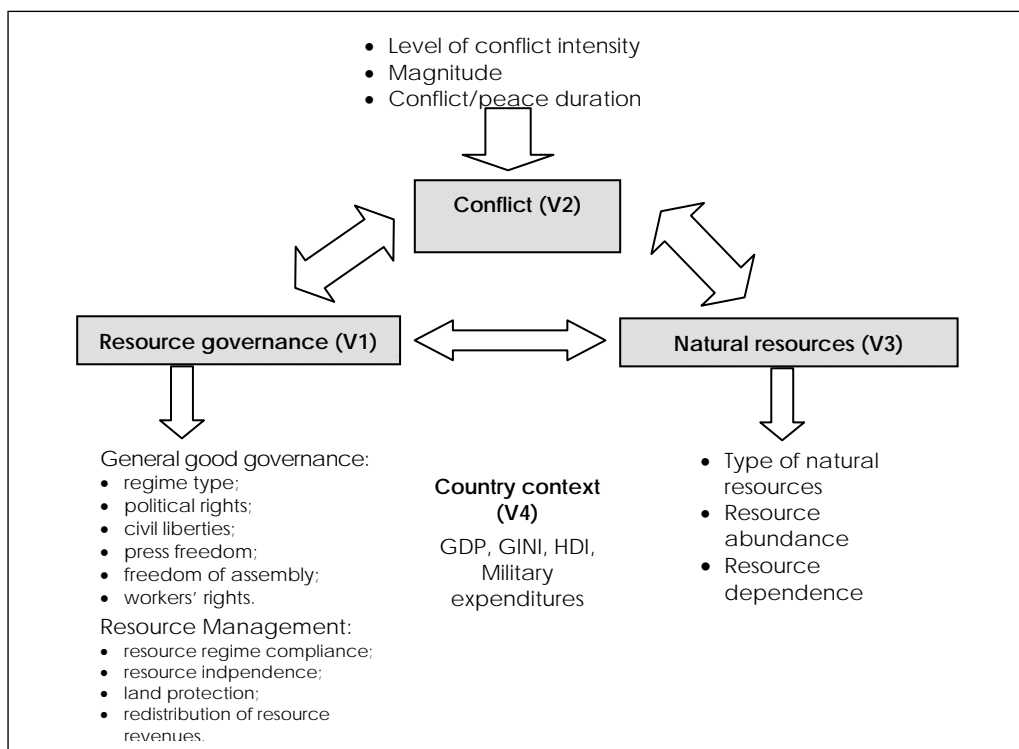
- Level of conflict intensity
- Magnitude
- Conflict/peace duration

Conflict (V2)

Resource governance (V1)

Natural resources (V3)

General good governance:
- regime type;
- political rights;
- civil liberties;
- press freedom;
- freedom of assembly;
- workers' rights.

Resource Management:
- resource regime compliance;
- resource indpendence;
- land protection;
- redistribution of resource revenues.

Country context (V4)

GDP, GINI, HDI, Military expenditures

- Type of natural resources
- Resource abundance
- Resource dependence